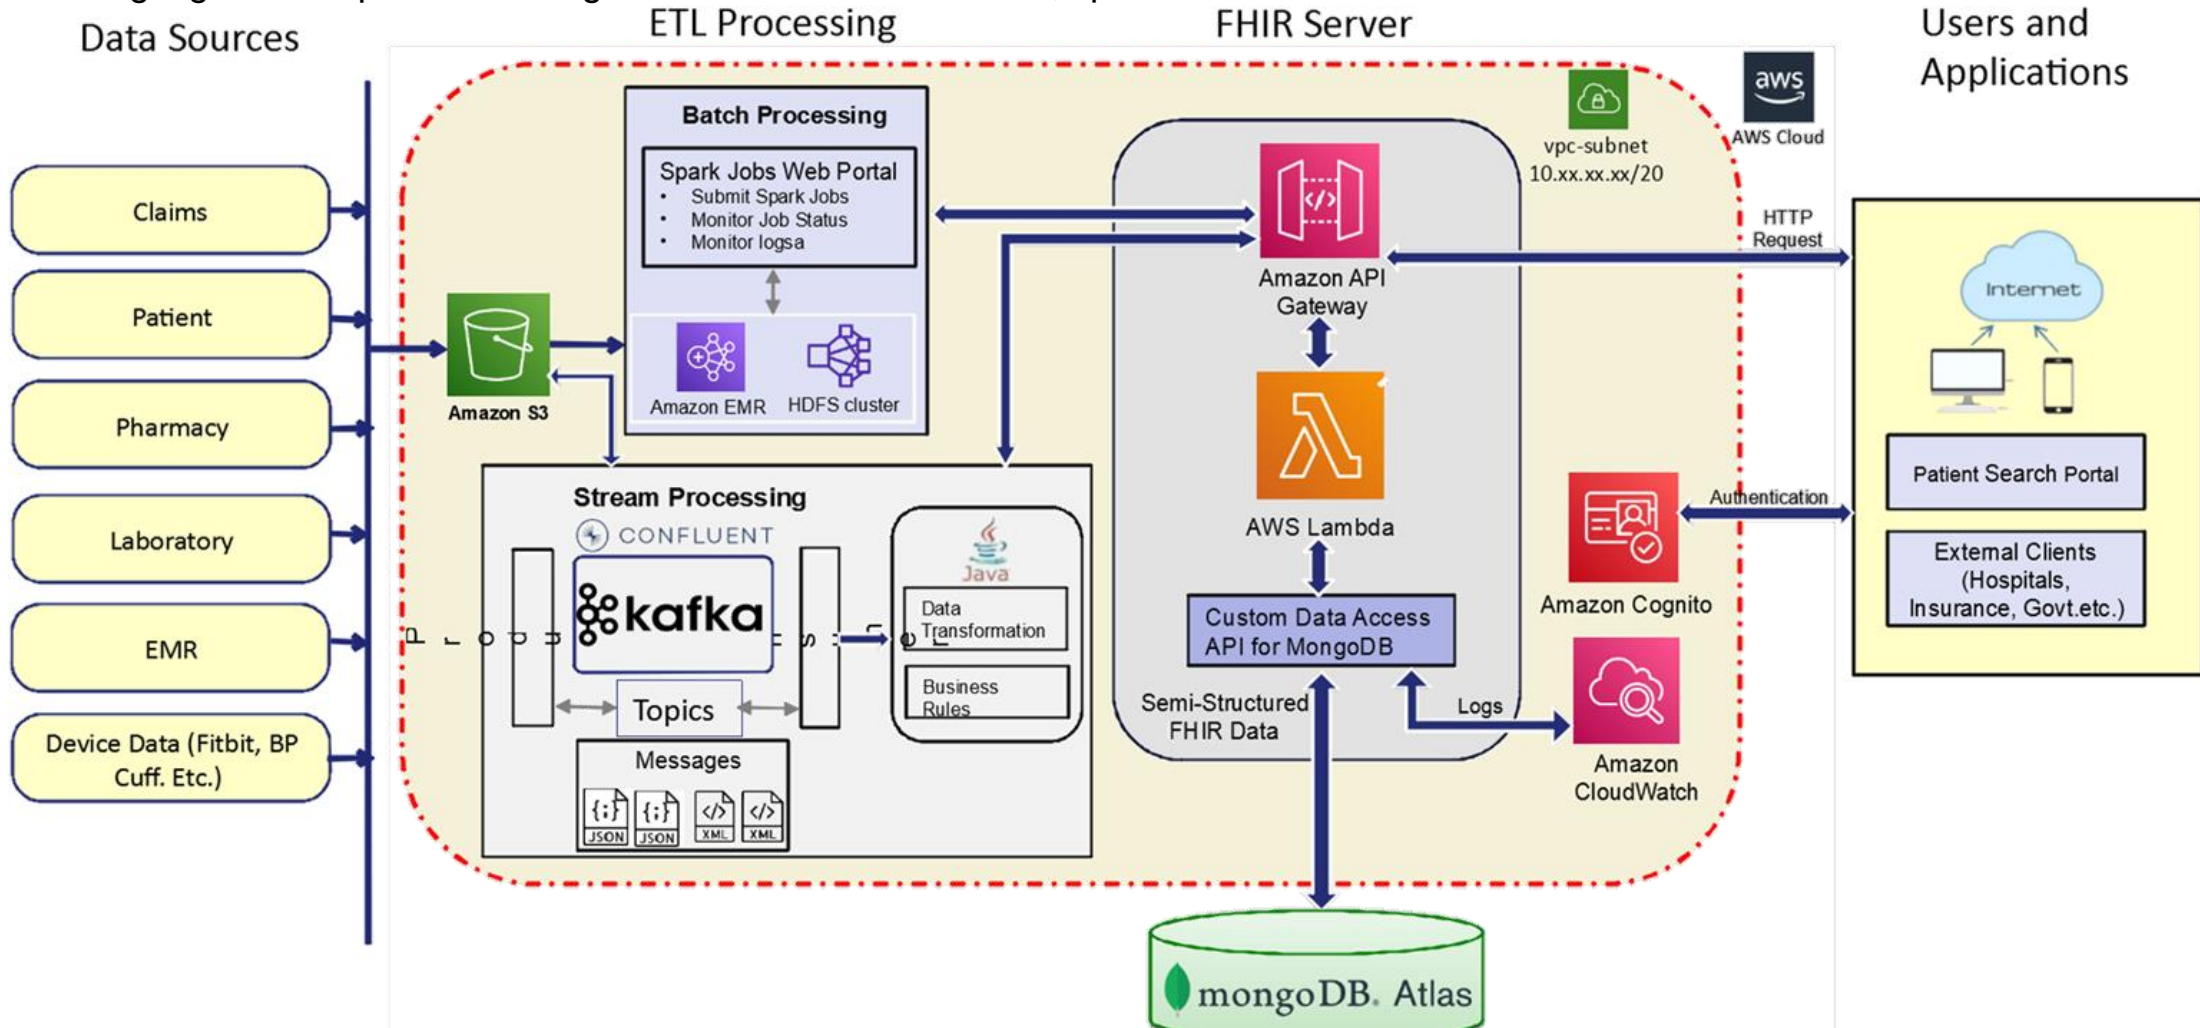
Data Sources

ETL Processing

FHIR Server

Users and Applications

aws
AWS Cloud

vpc-subnet
10.xx.xx.xx/20

Claims

Patient

Pharmacy

Laboratory

EMR

Device Data (Fitbit, BP Cuff. Etc.)

Amazon S3

Batch Processing

Spark Jobs Web Portal
• Submit Spark Jobs
• Monitor Job Status
• Monitor logsa

Amazon EMR

HDFS cluster

Stream Processing

CONFLUENT

Produ

kafka

Topics

Messages

JSON JSON XML XML

Java

Data Transformation

Business Rules

Amazon API Gateway

AWS Lambda

Custom Data Access API for MongoDB

Semi-Structured FHIR Data

Logs

HTTP Request

Authentication

Amazon Cognito

Amazon CloudWatch

Internet

Patient Search Portal

External Clients (Hospitals, Insurance, Govt.etc.)

mongoDB. Atlas